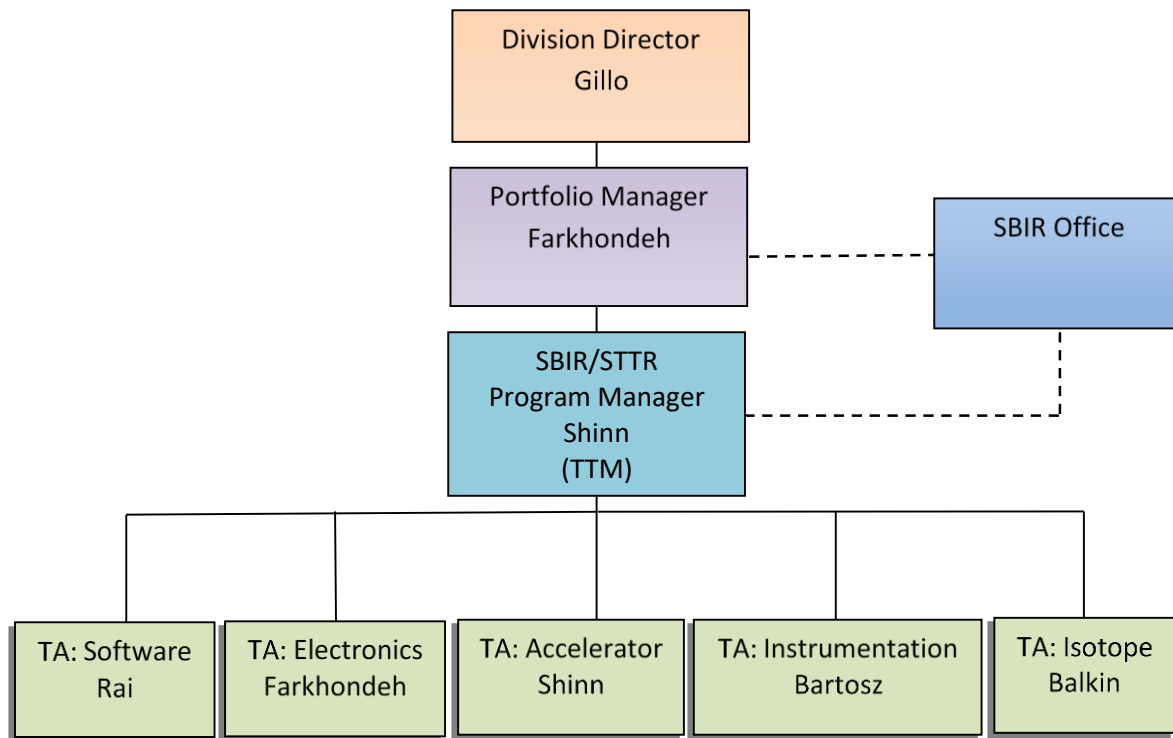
Division Director
Gillo

Portfolio Manager
Farkhondeh

SBIR Office

SBIR/STTR
Program Manager
Shinn
(TTM)

TA: Software
Rai

TA: Electronics
Farkhondeh

TA: Accelerator
Shinn

TA: Instrumentation
Bartosz

TA: Isotope
Balkin